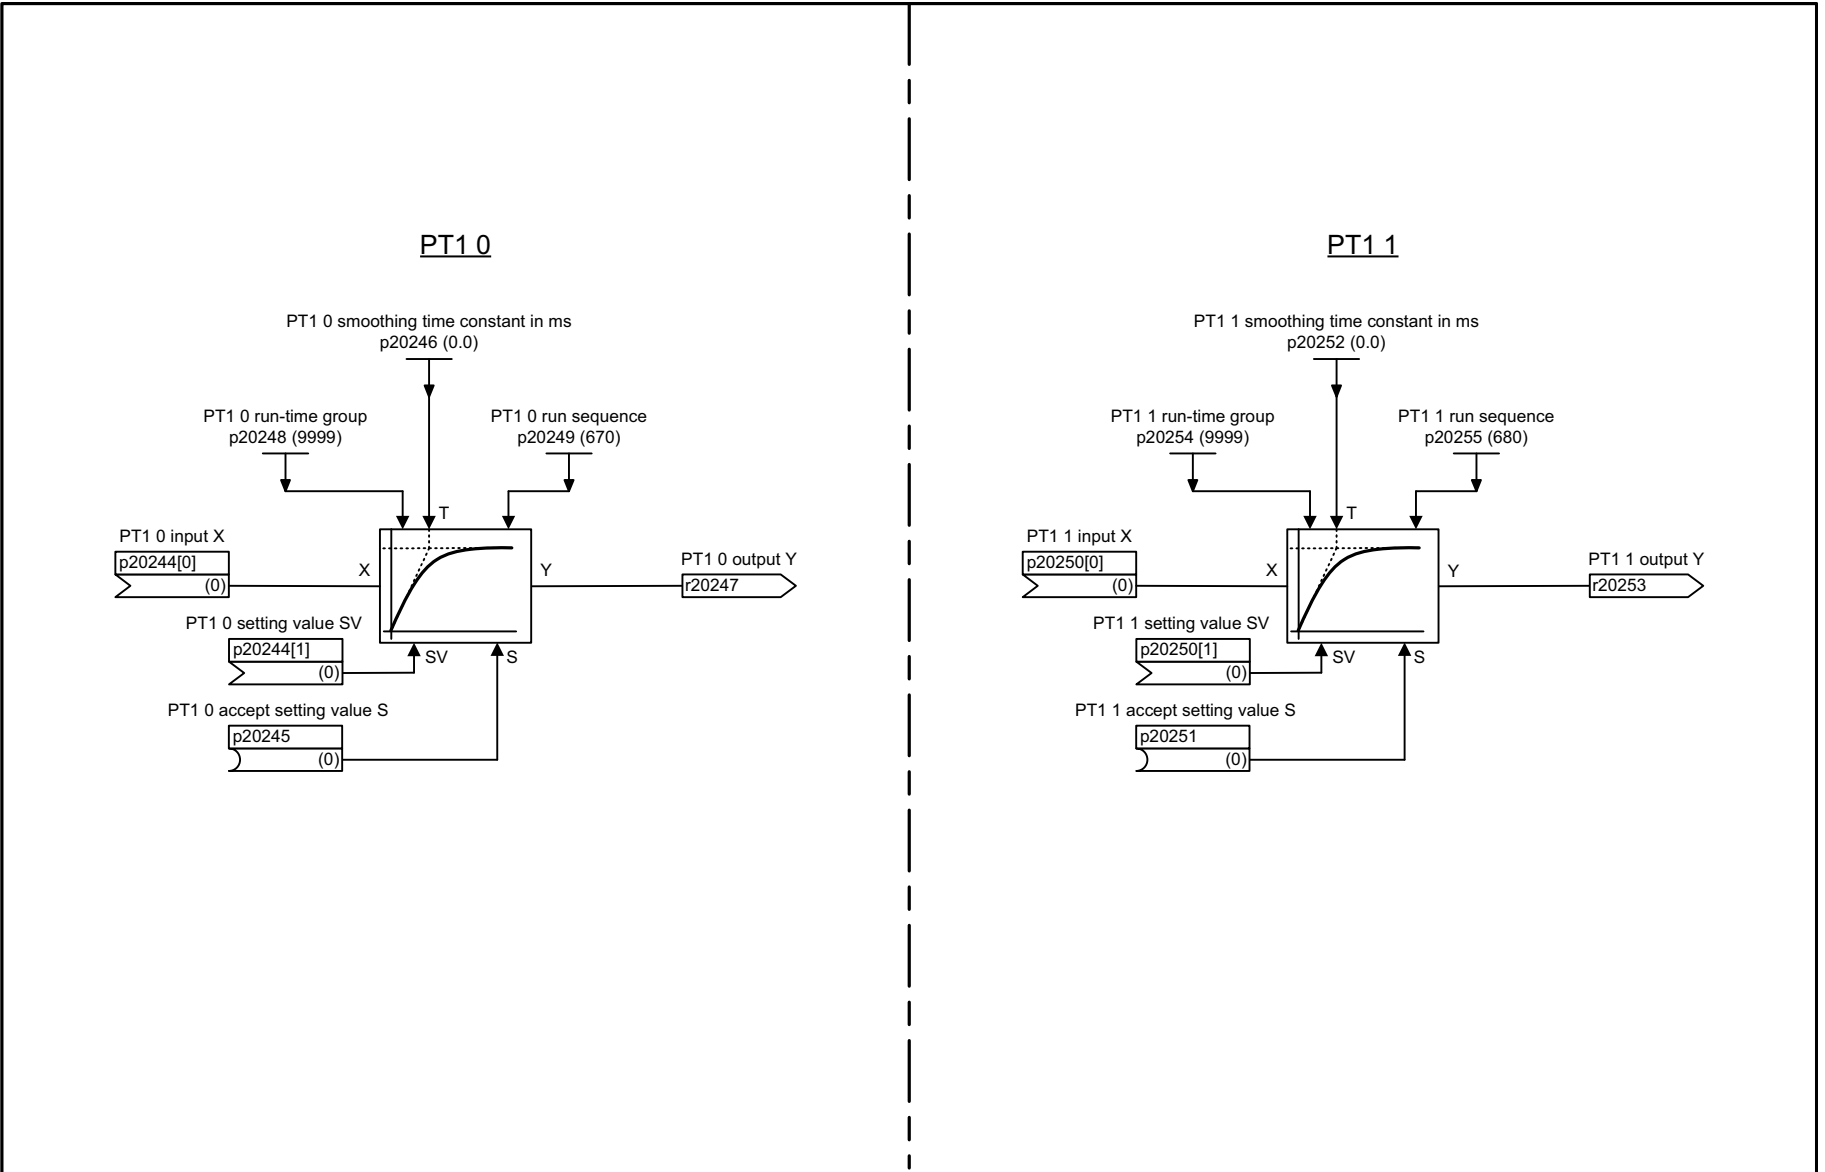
PT1 0

PT1 0 smoothing time constant in ms
p20246 (0.0)

PT1 0 run-time group
p20248 (9999)

PT1 0 run sequence
p20249 (670)

T

PT1 0 input X
p20244[0]
(0)

X

Y

PT1 0 output Y
r20247

PT1 0 setting value SV
p20244[1]
(0)

SV

S

PT1 0 accept setting value S
p20245
(0)

PT1 1

PT1 1 smoothing time constant in ms
p20252 (0.0)

PT1 1 run-time group
p20254 (9999)

PT1 1 run sequence
p20255 (680)

T

PT1 1 input X
p20250[0]
(0)

X

Y

PT1 1 output Y
r20253

PT1 1 setting value SV
p20250[1]
(0)

SV

S

PT1 1 accept setting value S
p20251
(0)